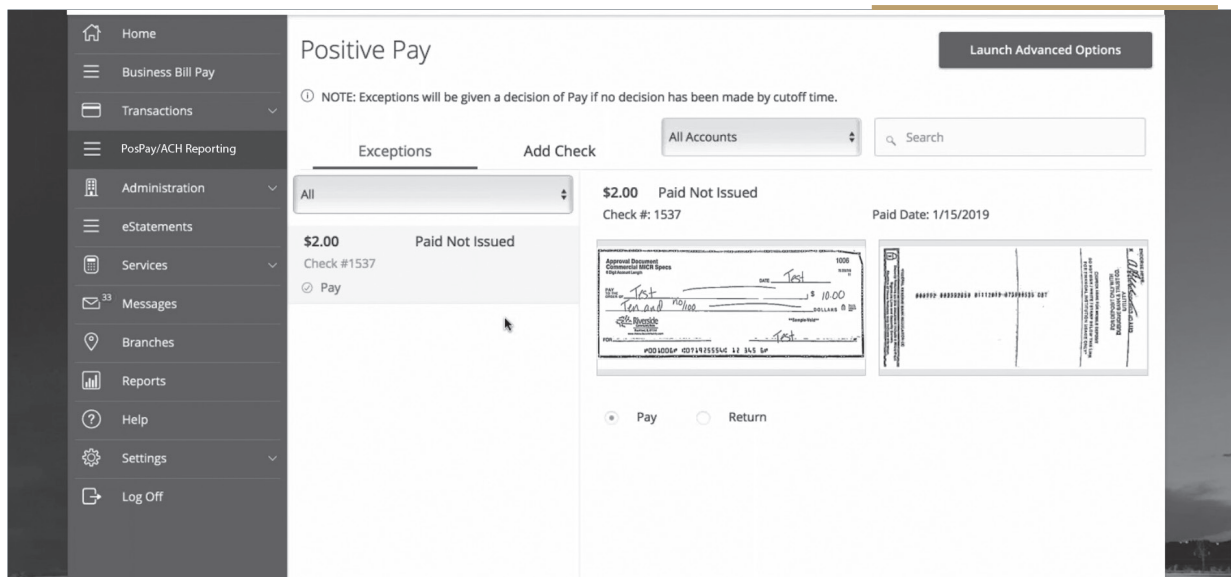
Home
Business Bill Pay
Transactions
PosPay/ACH Reporting
Administration
eStatements
Services
33 Messages
Branches
Reports
Help
Settings
Log Off

Positive Pay

Launch Advanced Options

ⓘ NOTE: Exceptions will be given a decision of Pay if no decision has been made by cutoff time.

Exceptions
Add Check
All Accounts
Search

All

$2.00 Paid Not Issued
Check #1537
Pay

$2.00 Paid Not Issued
Check #: 1537
Paid Date: 1/15/2019

Approval Document
Commercial MICR Specs
1006
DATE Test
PAY TO THE ORDER OF Test
$ 10.00
Ten and no/100 DOLLARS
Riverside
FOR Test
⑈001006⑈ ⑆071925555⑆ 12 345 6⑈

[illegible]

Pay
Return